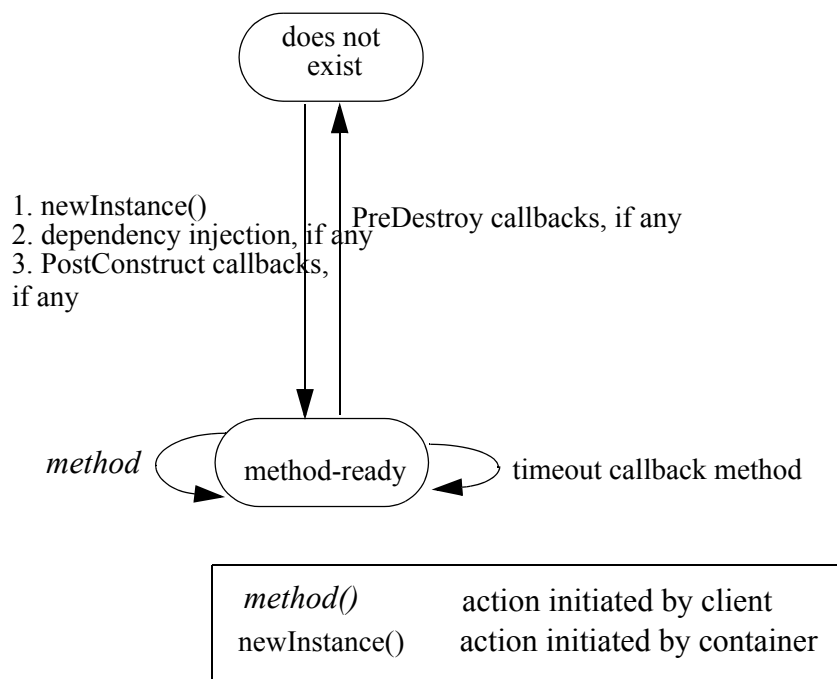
does not exist

1. newInstance()
2. dependency injection, if any
3. PostConstruct callbacks, if any

PreDestroy callbacks, if any

*method*

method-ready

timeout callback method

| *method()* | action initiated by client |
|---|---|
| newInstance() | action initiated by container |